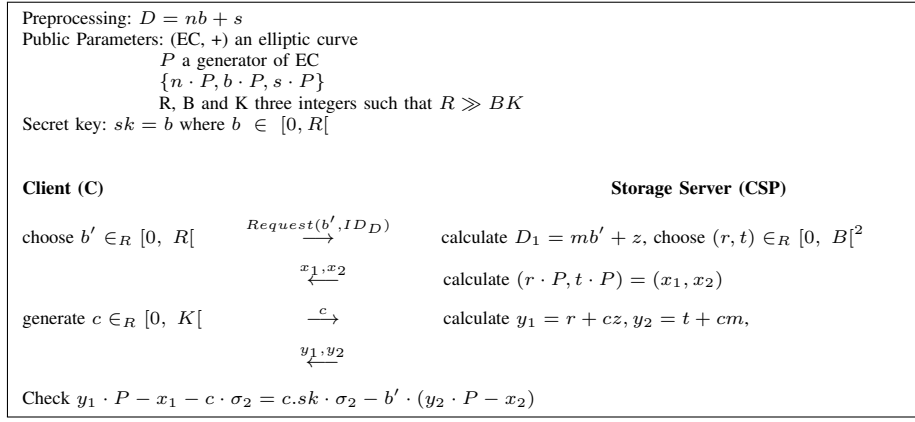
Preprocessing: $D = nb + s$
Public Parameters: (EC, +) an elliptic curve
$P$ a generator of EC
$\{n \cdot P, b \cdot P, s \cdot P\}$
R, B and K three integers such that $R \gg BK$
Secret key: $sk = b$ where $b \in [0, R[$

**Client (C)** **Storage Server (CSP)**

choose $b' \in_R [0, R[$ $\xrightarrow{Request(b', ID_D)}$ calculate $D_1 = mb' + z$, choose $(r, t) \in_R [0, B[^2$

$\xleftarrow{x_1, x_2}$ calculate $(r \cdot P, t \cdot P) = (x_1, x_2)$

generate $c \in_R [0, K[$ $\xrightarrow{c}$ calculate $y_1 = r + cz, y_2 = t + cm,$

$\xleftarrow{y_1, y_2}$

Check $y_1 \cdot P - x_1 - c \cdot \sigma_2 = c.sk \cdot \sigma_2 - b' \cdot (y_2 \cdot P - x_2)$